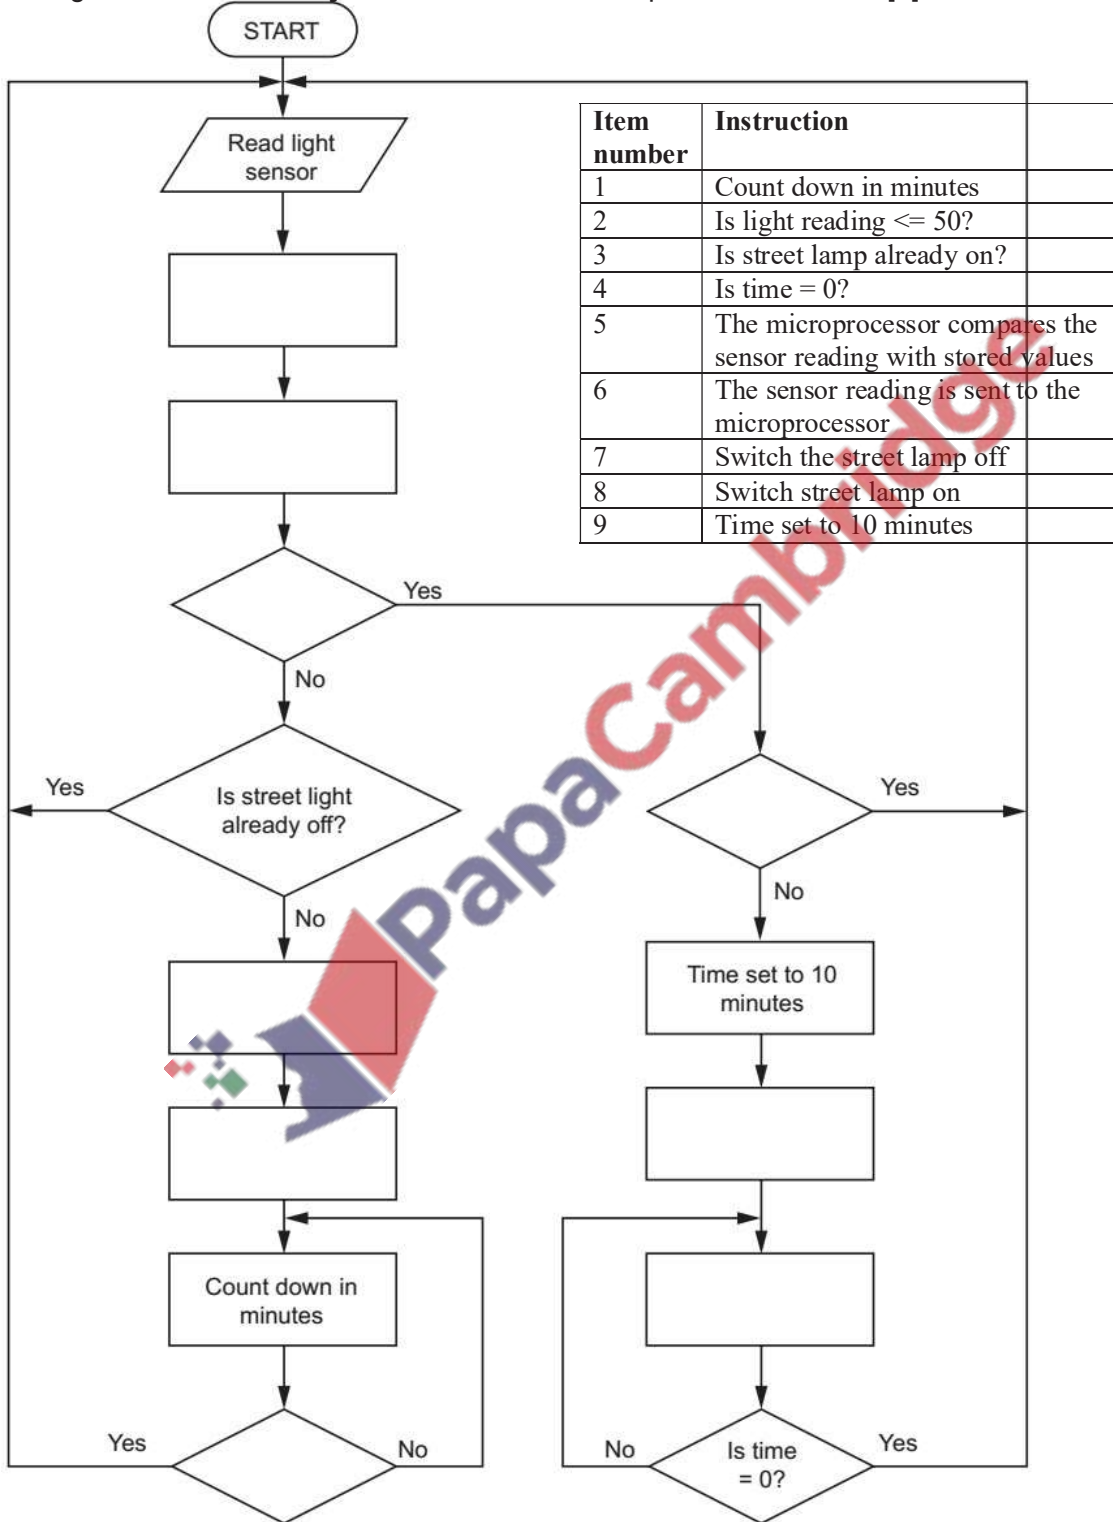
START

Read light sensor

| Item number | Instruction |
|---|---|
| 1 | Count down in minutes |
| 2 | Is light reading <= 50? |
| 3 | Is street lamp already on? |
| 4 | Is time = 0? |
| 5 | The microprocessor compares the sensor reading with stored values |
| 6 | The sensor reading is sent to the microprocessor |
| 7 | Switch the street lamp off |
| 8 | Switch street lamp on |
| 9 | Time set to 10 minutes |

Yes

No

Yes

Is street light already off?

Yes

No

No

Time set to 10 minutes

Count down in minutes

Yes

No

No

Is time = 0?

Yes

PapaCambridge